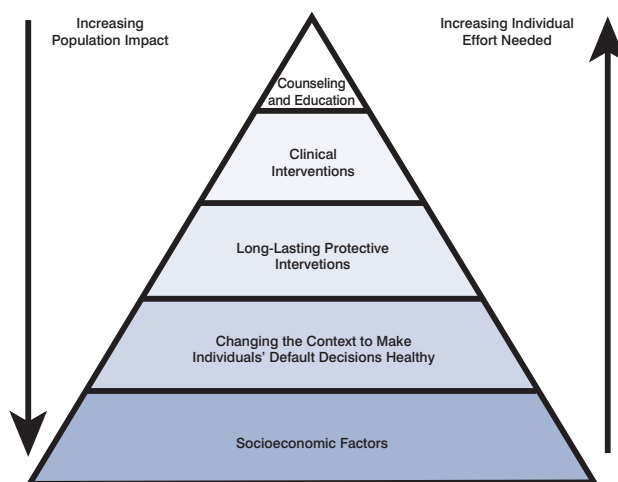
Increasing Population Impact

Increasing Individual Effort Needed

Counseling and Education

Clinical Interventions

Long-Lasting Protective Interventions

Changing the Context to Make Individuals' Default Decisions Healthy

Socioeconomic Factors